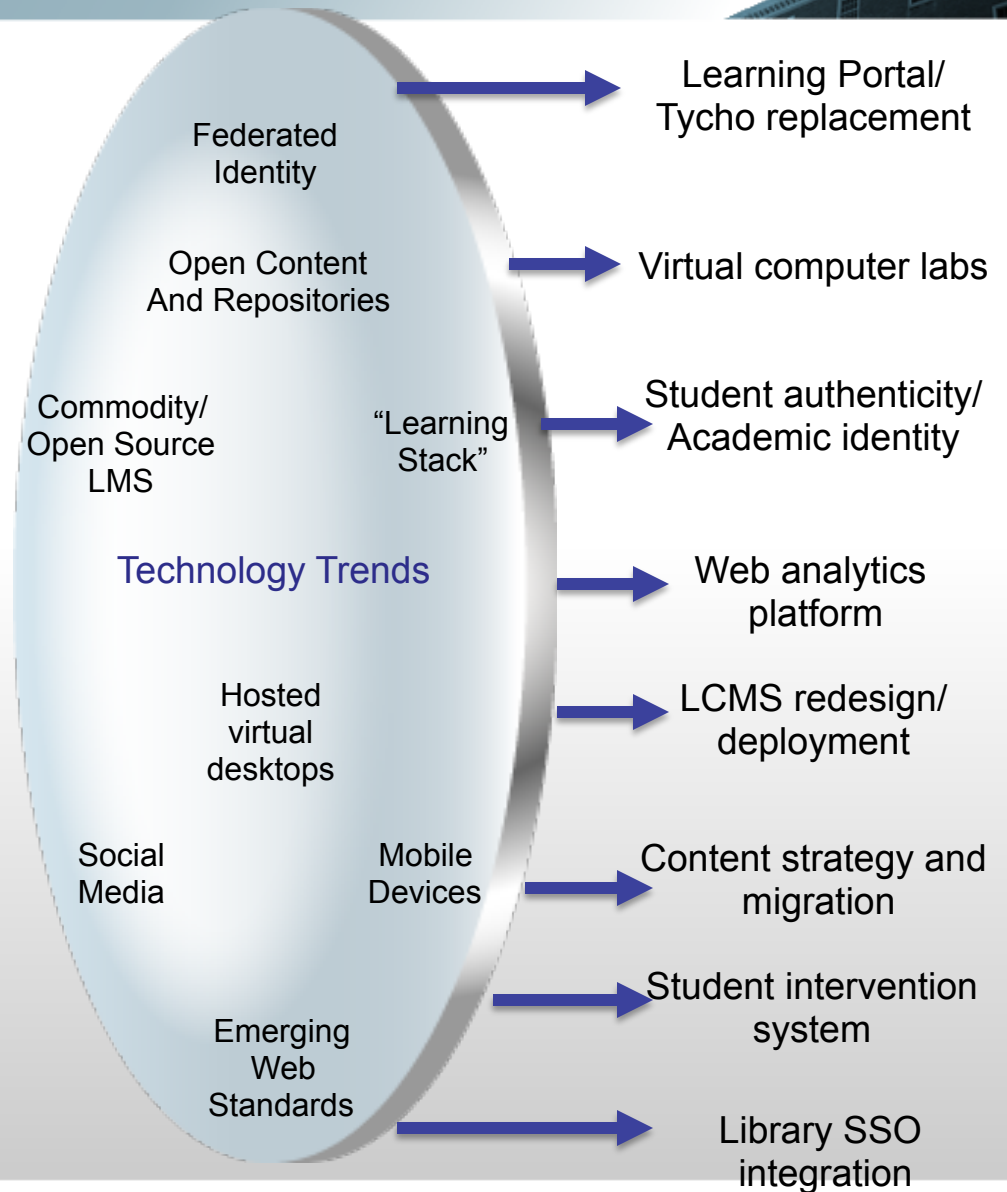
Federated Identity

Open Content And Repositories

Commodity/ Open Source LMS

"Learning Stack"

Technology Trends

Hosted virtual desktops

Social Media

Mobile Devices

Emerging Web Standards

Learning Portal/ Tycho replacement

Virtual computer labs

Student authenticity/ Academic identity

Web analytics platform

LCMS redesign/ deployment

Content strategy and migration

Student intervention system

Library SSO integration